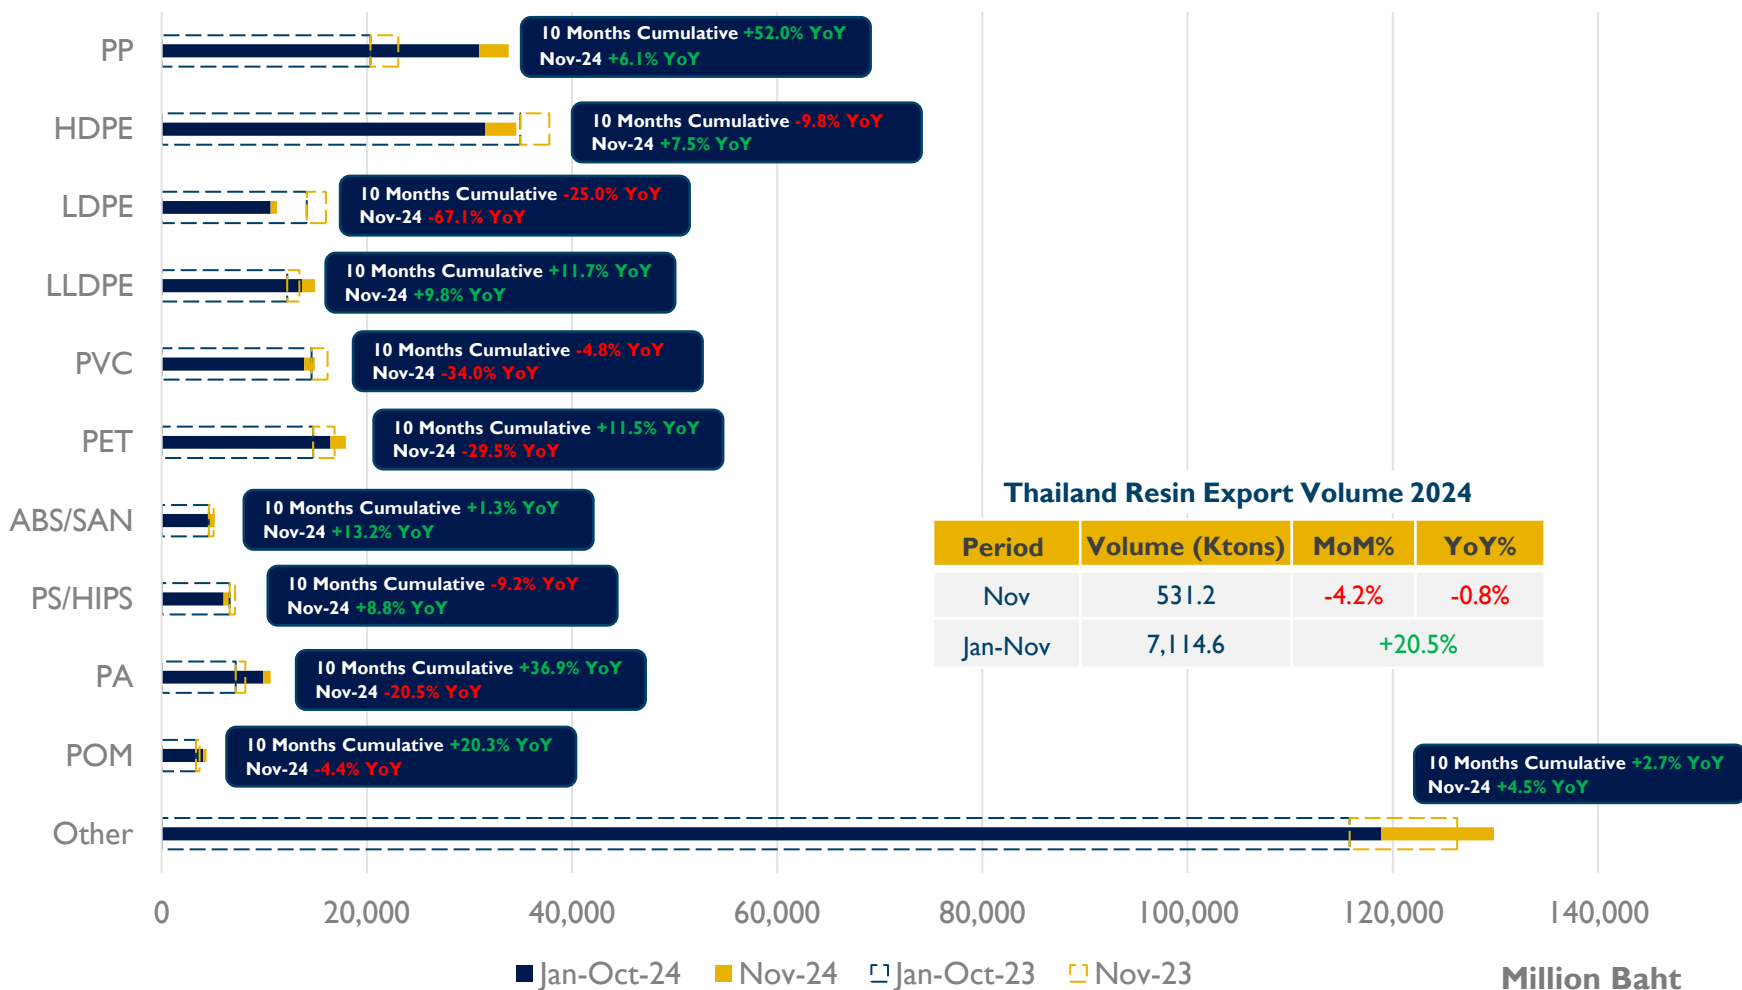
PP
10 Months Cumulative +52.0% YoY
Nov-24 +6.1% YoY

HDPE
10 Months Cumulative -9.8% YoY
Nov-24 +7.5% YoY

LDPE
10 Months Cumulative -25.0% YoY
Nov-24 -67.1% YoY

LLDPE
10 Months Cumulative +11.7% YoY
Nov-24 +9.8% YoY

PVC
10 Months Cumulative -4.8% YoY
Nov-24 -34.0% YoY

PET
10 Months Cumulative +11.5% YoY
Nov-24 -29.5% YoY

ABS/SAN
10 Months Cumulative +1.3% YoY
Nov-24 +13.2% YoY

PS/HIPS
10 Months Cumulative -9.2% YoY
Nov-24 +8.8% YoY

PA
10 Months Cumulative +36.9% YoY
Nov-24 -20.5% YoY

POM
10 Months Cumulative +20.3% YoY
Nov-24 -4.4% YoY

Other
10 Months Cumulative +2.7% YoY
Nov-24 +4.5% YoY

Thailand Resin Export Volume 2024

| Period | Volume (Ktons) | MoM% | YoY% |
|---|---|---|---|
| Nov | 531.2 | -4.2% | -0.8% |
| Jan-Nov | 7,114.6 | +20.5% | |

0 20,000 40,000 60,000 80,000 100,000 120,000 140,000

Jan-Oct-24 Nov-24 Jan-Oct-23 Nov-23

Million Baht